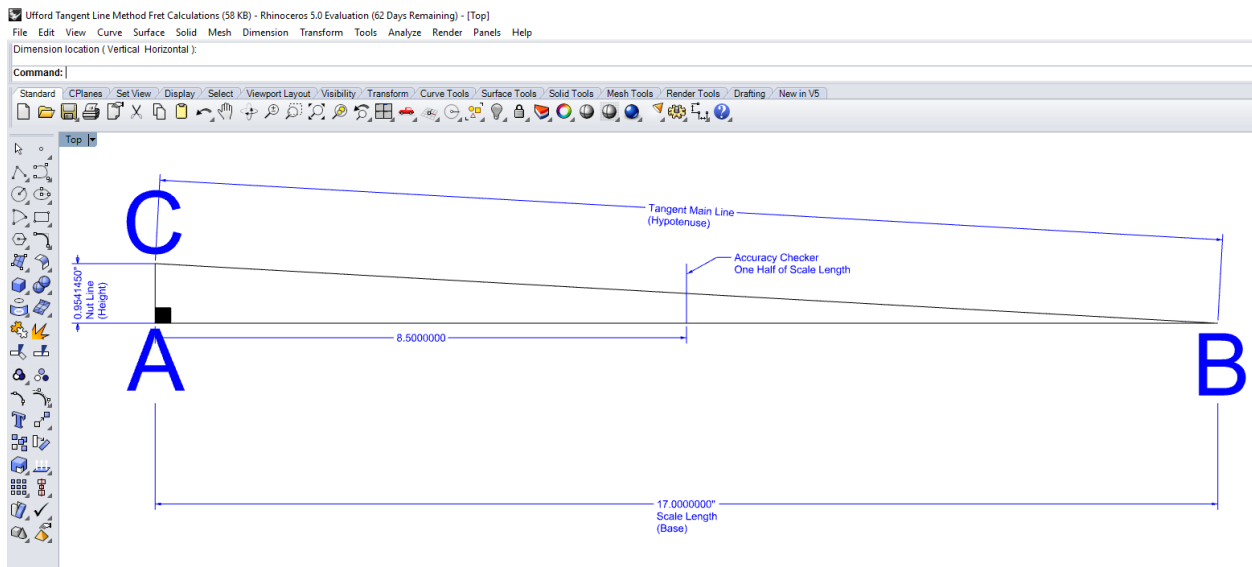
Ufford Tangent Line Method Fret Calculations (58 KB) - Rhinoceros 5.0 Evaluation (62 Days Remaining) - [Top]

File Edit View Curve Surface Solid Mesh Dimension Transform Tools Analyze Render Panels Help

Dimension location ( Vertical Horizontal ):

Command:

Standard CPlanes Set View Display Select Viewport Layout Visibility Transform Curve Tools Surface Tools Solid Tools Mesh Tools Render Tools Drafting New in V5

Top

C

Tangent Main Line
(Hypotenuse)

Accuracy Checker
One Half of Scale Length

0.9541450"
Nut Line
(Height)

8.5000000

A

B

17.0000000"
Scale Length
(Base)